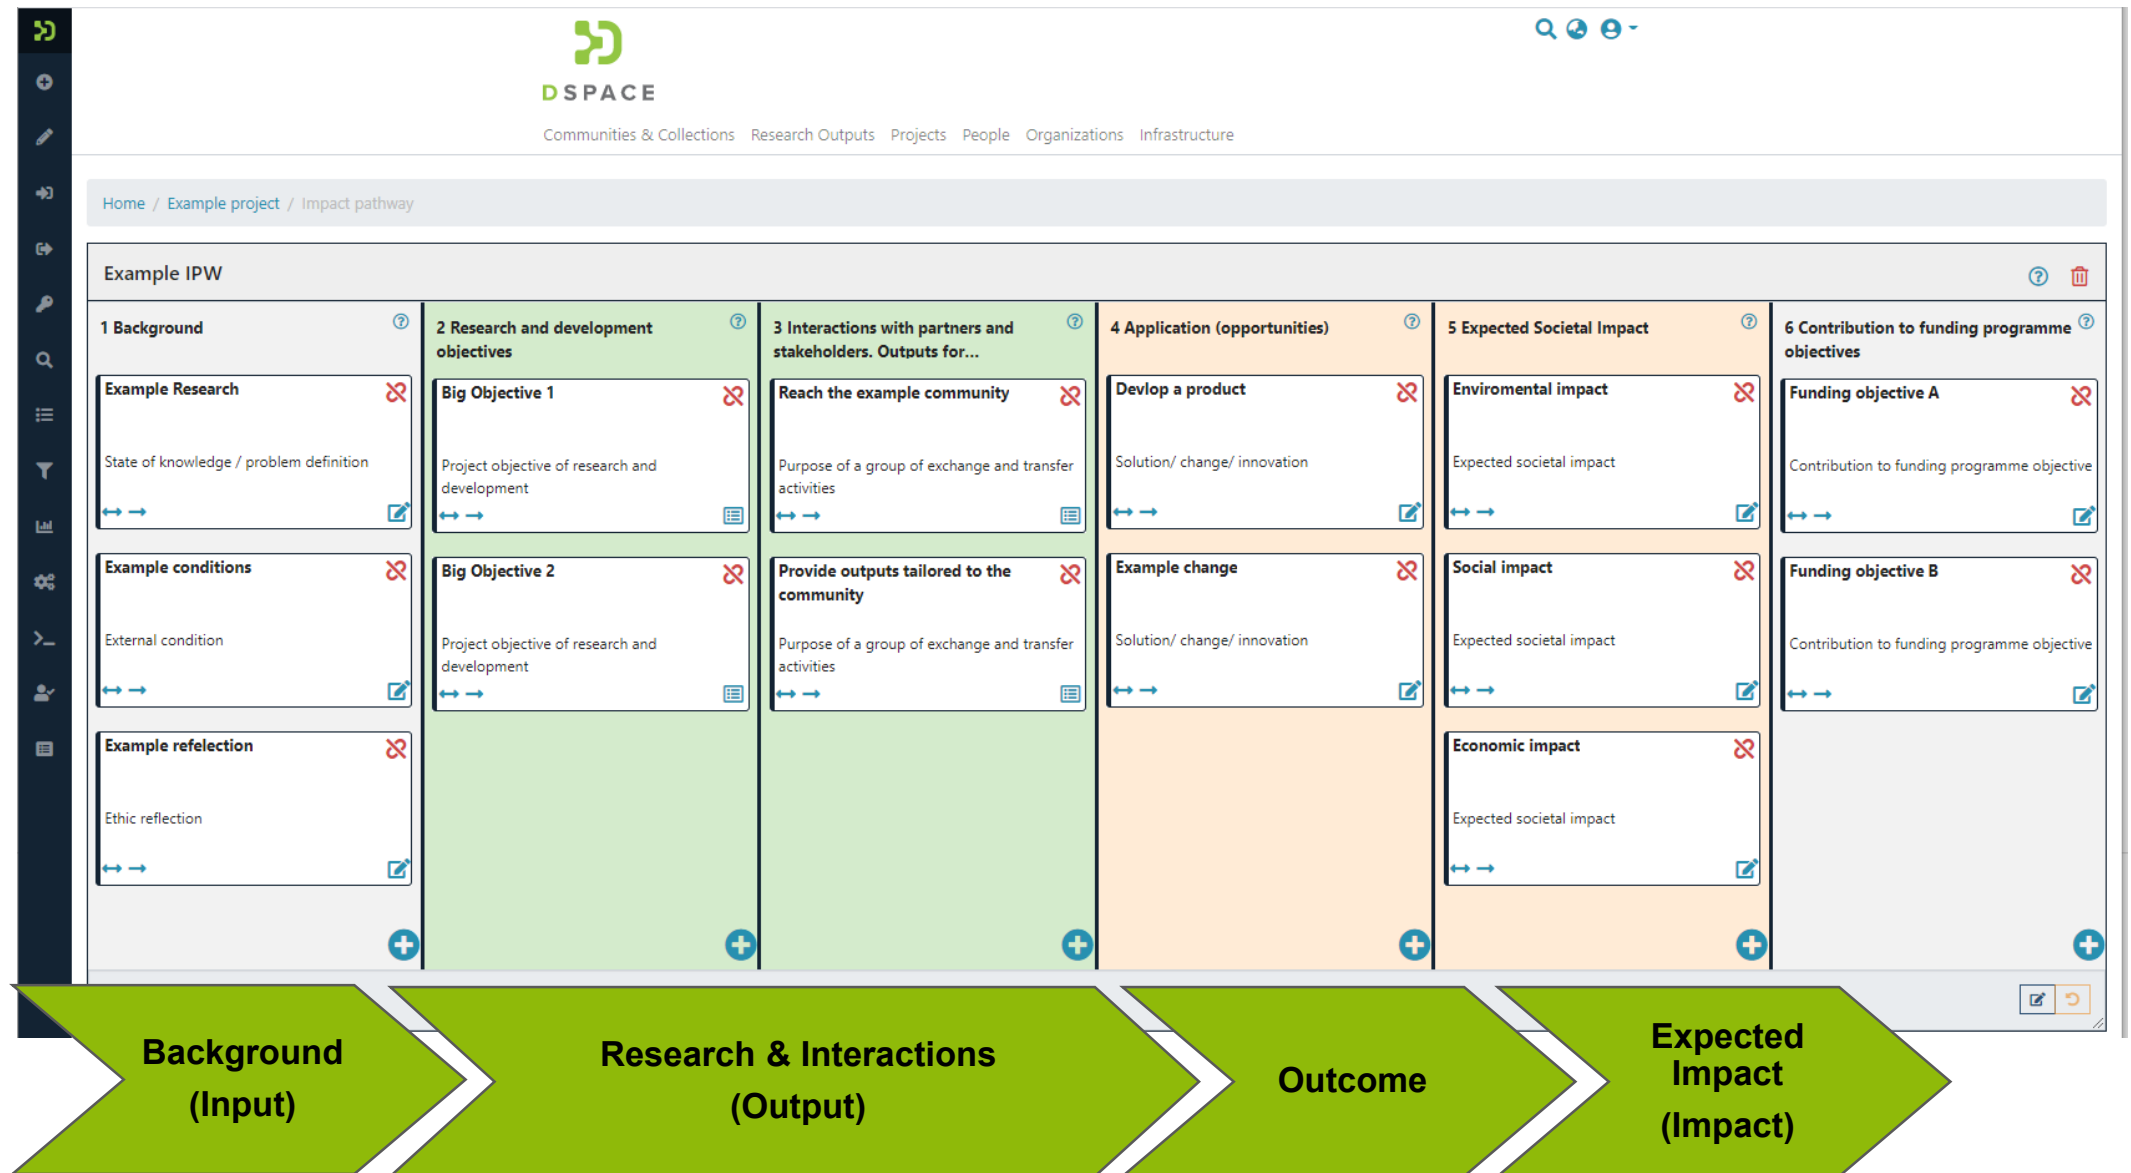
DSPACE

Communities & Collections Research Outputs Projects People Organizations Infrastructure

Home / Example project / Impact pathway

Example IPW

1 Background

Example Research
State of knowledge / problem definition

Example conditions
External condition

Example refelection
Ethic reflection

2 Research and development objectives

Big Objective 1
Project objective of research and development

Big Objective 2
Project objective of research and development

3 Interactions with partners and stakeholders. Outputs for...

Reach the example community
Purpose of a group of exchange and transfer activities

Provide outputs tailored to the community
Purpose of a group of exchange and transfer activities

4 Application (opportunities)

Devlop a product
Solution/ change/ innovation

Example change
Solution/ change/ innovation

5 Expected Societal Impact

Enviromental impact
Expected societal impact

Social impact
Expected societal impact

Economic impact
Expected societal impact

6 Contribution to funding programme objectives

Funding objective A
Contribution to funding programme objective

Funding objective B
Contribution to funding programme objective

Background (Input)

Research & Interactions (Output)

Outcome

Expected Impact (Impact)